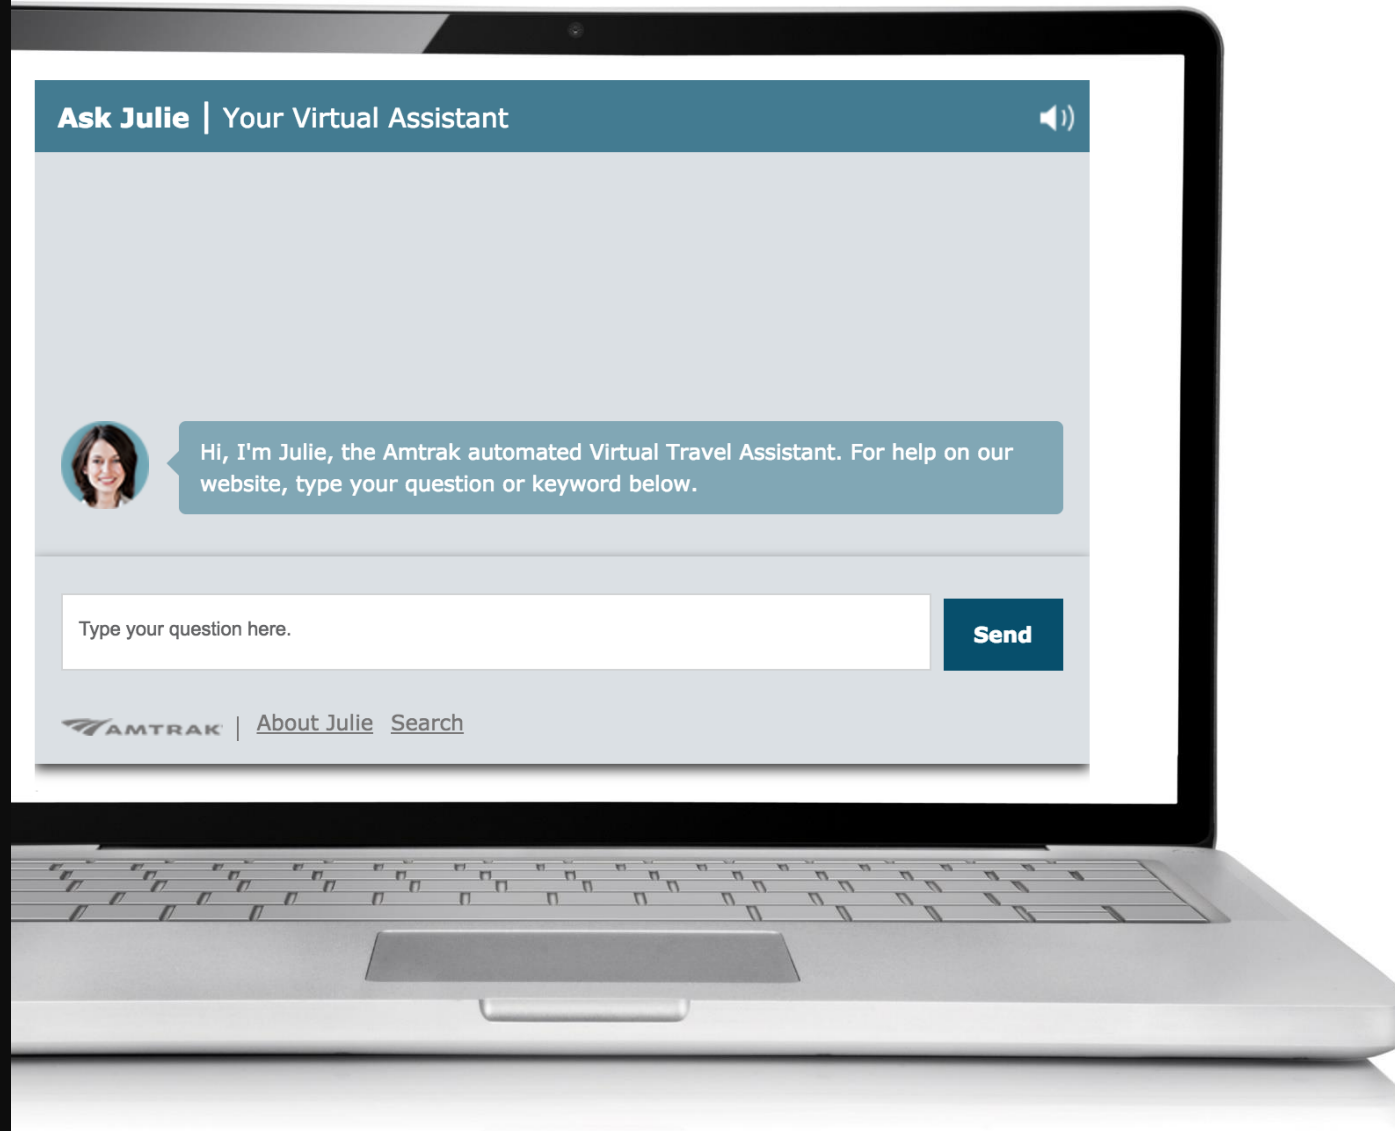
Ask Julie | Your Virtual Assistant

Hi, I'm Julie, the Amtrak automated Virtual Travel Assistant. For help on our website, type your question or keyword below.

Type your question here.

Send

AMTRAK | About Julie Search